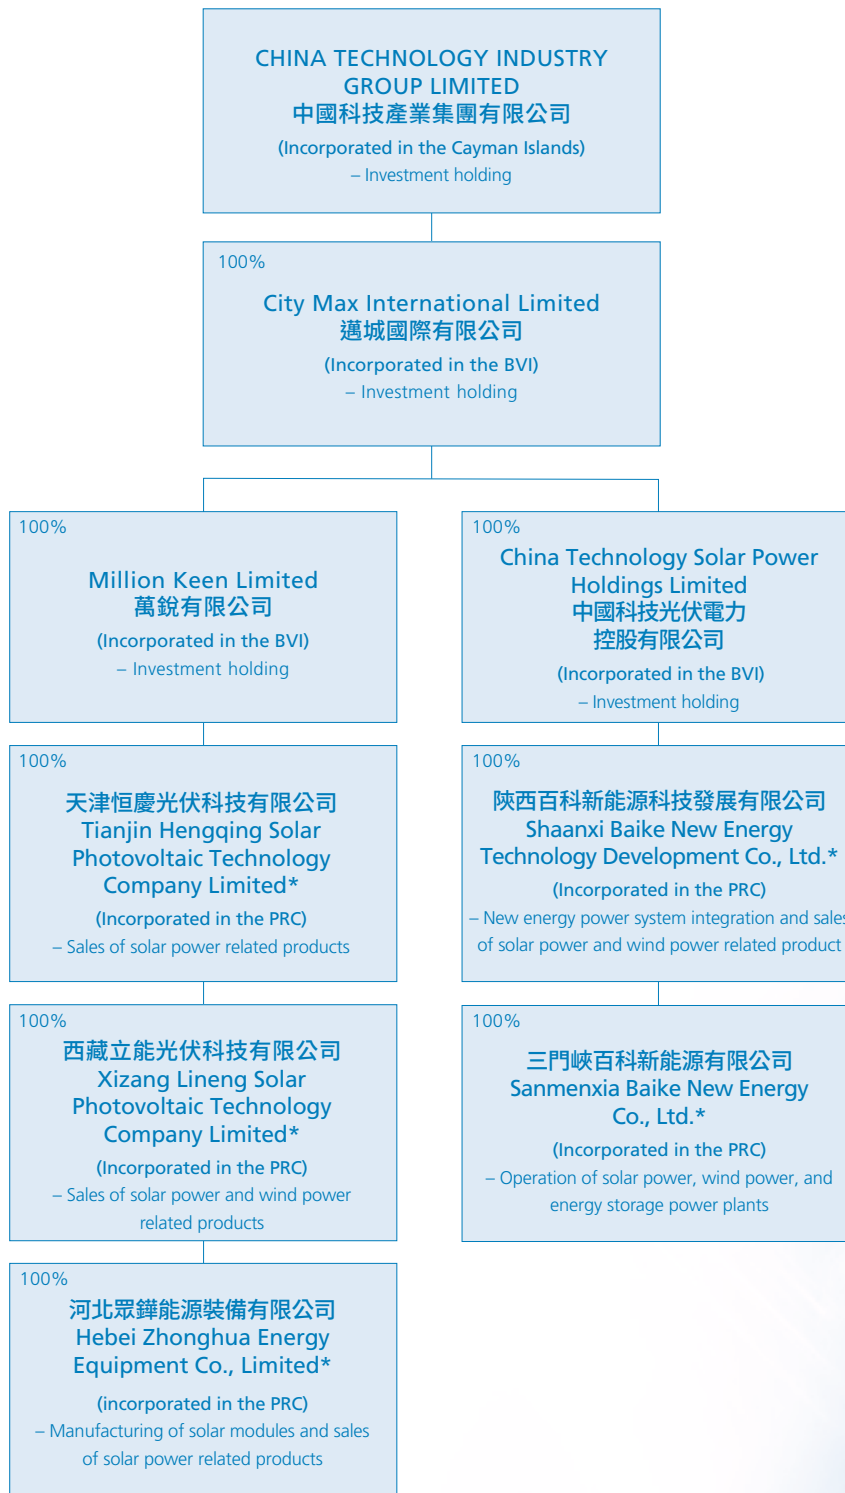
CHINA TECHNOLOGY INDUSTRY GROUP LIMITED
中國科技產業集團有限公司
(Incorporated in the Cayman Islands)
– Investment holding

100%
City Max International Limited
邁城國際有限公司
(Incorporated in the BVI)
– Investment holding

100%
Million Keen Limited
萬銳有限公司
(Incorporated in the BVI)
– Investment holding

100%
天津恒慶光伏科技有限公司
Tianjin Hengqing Solar Photovoltaic Technology Company Limited*
(Incorporated in the PRC)
– Sales of solar power related products

100%
西藏立能光伏科技有限公司
Xizang Lineng Solar Photovoltaic Technology Company Limited*
(Incorporated in the PRC)
– Sales of solar power and wind power related products

100%
河北眾鏵能源裝備有限公司
Hebei Zhonghua Energy Equipment Co., Limited*
(incorporated in the PRC)
– Manufacturing of solar modules and sales of solar power related products

100%
China Technology Solar Power Holdings Limited
中國科技光伏電力控股有限公司
(Incorporated in the BVI)
– Investment holding

100%
陝西百科新能源科技發展有限公司
Shaanxi Baike New Energy Technology Development Co., Ltd.*
(Incorporated in the PRC)
– New energy power system integration and sales of solar power and wind power related product

100%
三門峽百科新能源有限公司
Sanmenxia Baike New Energy Co., Ltd.*
(Incorporated in the PRC)
– Operation of solar power, wind power, and energy storage power plants